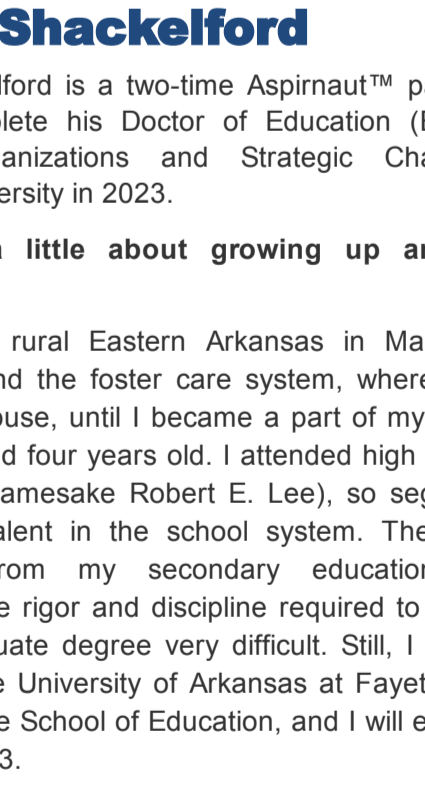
Shackelford

lford is a two-time Aspirnaut™ p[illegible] plete his Doctor of Education ([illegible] anizations and Strategic Ch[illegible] ersity in 2023.

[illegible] little about growing up a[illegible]

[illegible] rural Eastern Arkansas in Ma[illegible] nd the foster care system, where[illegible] ouse, until I became a part of my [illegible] d four years old. I attended high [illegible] amesake Robert E. Lee), so seg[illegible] alent in the school system. The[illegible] rom my secondary educatio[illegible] e rigor and discipline required to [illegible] uate degree very difficult. Still, I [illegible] e University of Arkansas at Faye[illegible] e School of Education, and I will e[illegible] 3.